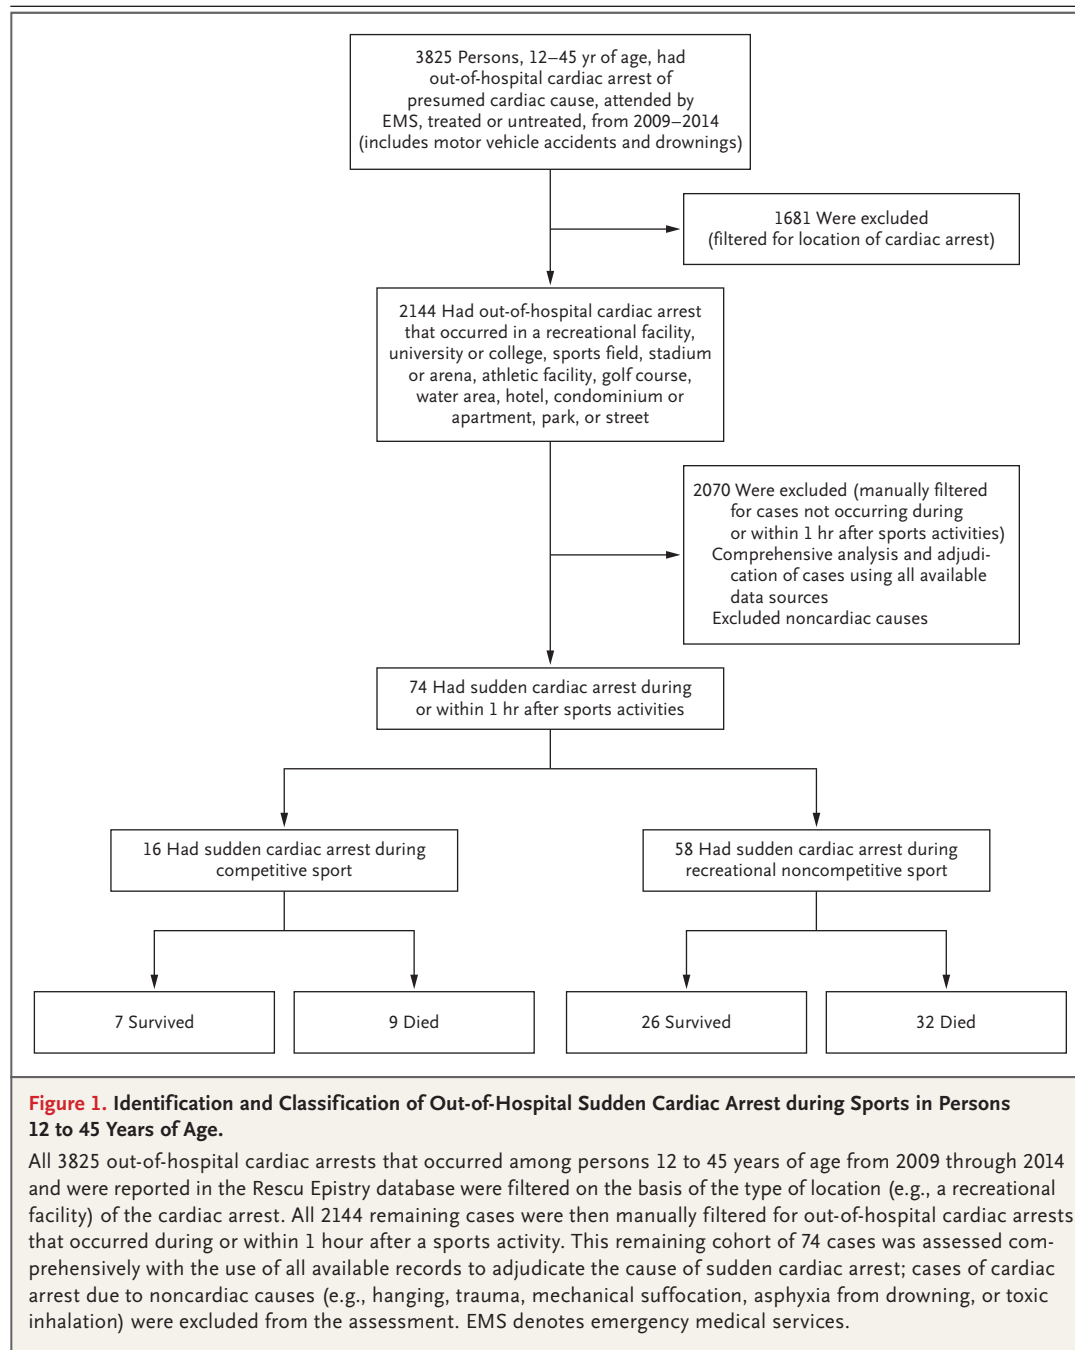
3825 Persons, 12–45 yr of age, had out-of-hospital cardiac arrest of presumed cardiac cause, attended by EMS, treated or untreated, from 2009–2014 (includes motor vehicle accidents and drownings)

1681 Were excluded (filtered for location of cardiac arrest)

2144 Had out-of-hospital cardiac arrest that occurred in a recreational facility, university or college, sports field, stadium or arena, athletic facility, golf course, water area, hotel, condominium or apartment, park, or street

2070 Were excluded (manually filtered for cases not occurring during or within 1 hr after sports activities)
Comprehensive analysis and adjudication of cases using all available data sources
Excluded noncardiac causes

74 Had sudden cardiac arrest during or within 1 hr after sports activities

16 Had sudden cardiac arrest during competitive sport

58 Had sudden cardiac arrest during recreational noncompetitive sport

7 Survived

9 Died

26 Survived

32 Died

Figure 1. Identification and Classification of Out-of-Hospital Sudden Cardiac Arrest during Sports in Persons 12 to 45 Years of Age.

All 3825 out-of-hospital cardiac arrests that occurred among persons 12 to 45 years of age from 2009 through 2014 and were reported in the Rescu Epistry database were filtered on the basis of the type of location (e.g., a recreational facility) of the cardiac arrest. All 2144 remaining cases were then manually filtered for out-of-hospital cardiac arrests that occurred during or within 1 hour after a sports activity. This remaining cohort of 74 cases was assessed comprehensively with the use of all available records to adjudicate the cause of sudden cardiac arrest; cases of cardiac arrest due to noncardiac causes (e.g., hanging, trauma, mechanical suffocation, asphyxia from drowning, or toxic inhalation) were excluded from the assessment. EMS denotes emergency medical services.